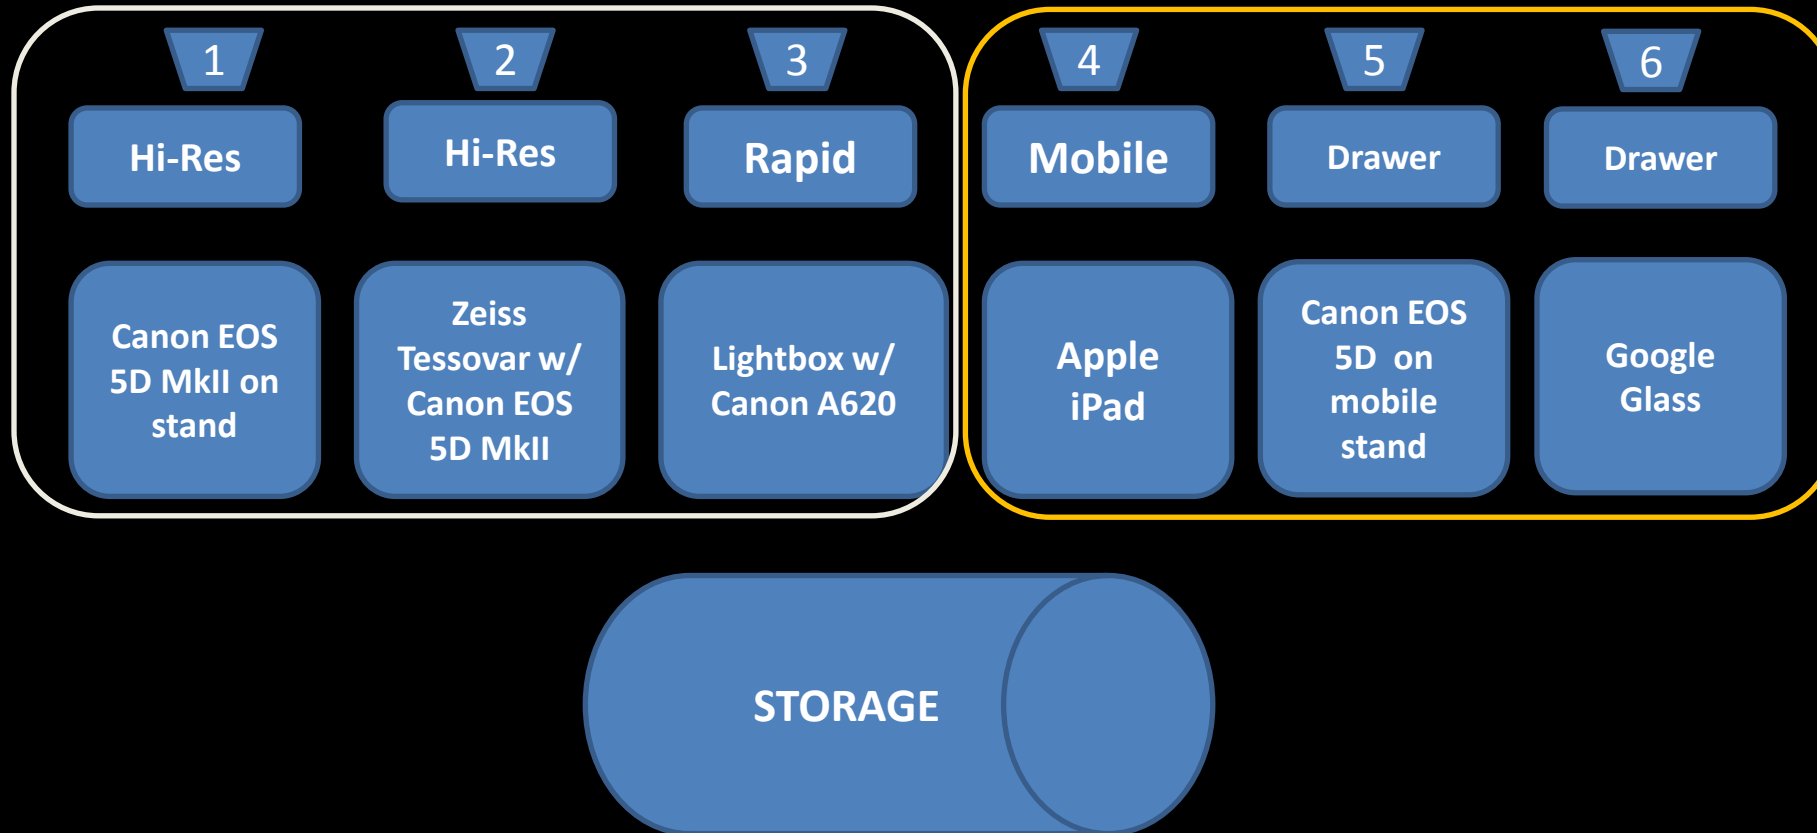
1

Hi-Res

Canon EOS 5D MkII on stand

2

Hi-Res

Zeiss Tessovar w/ Canon EOS 5D MkII

3

Rapid

Lightbox w/ Canon A620

4

Mobile

Apple iPad

5

Drawer

Canon EOS 5D on mobile stand

6

Drawer

Google Glass

STORAGE